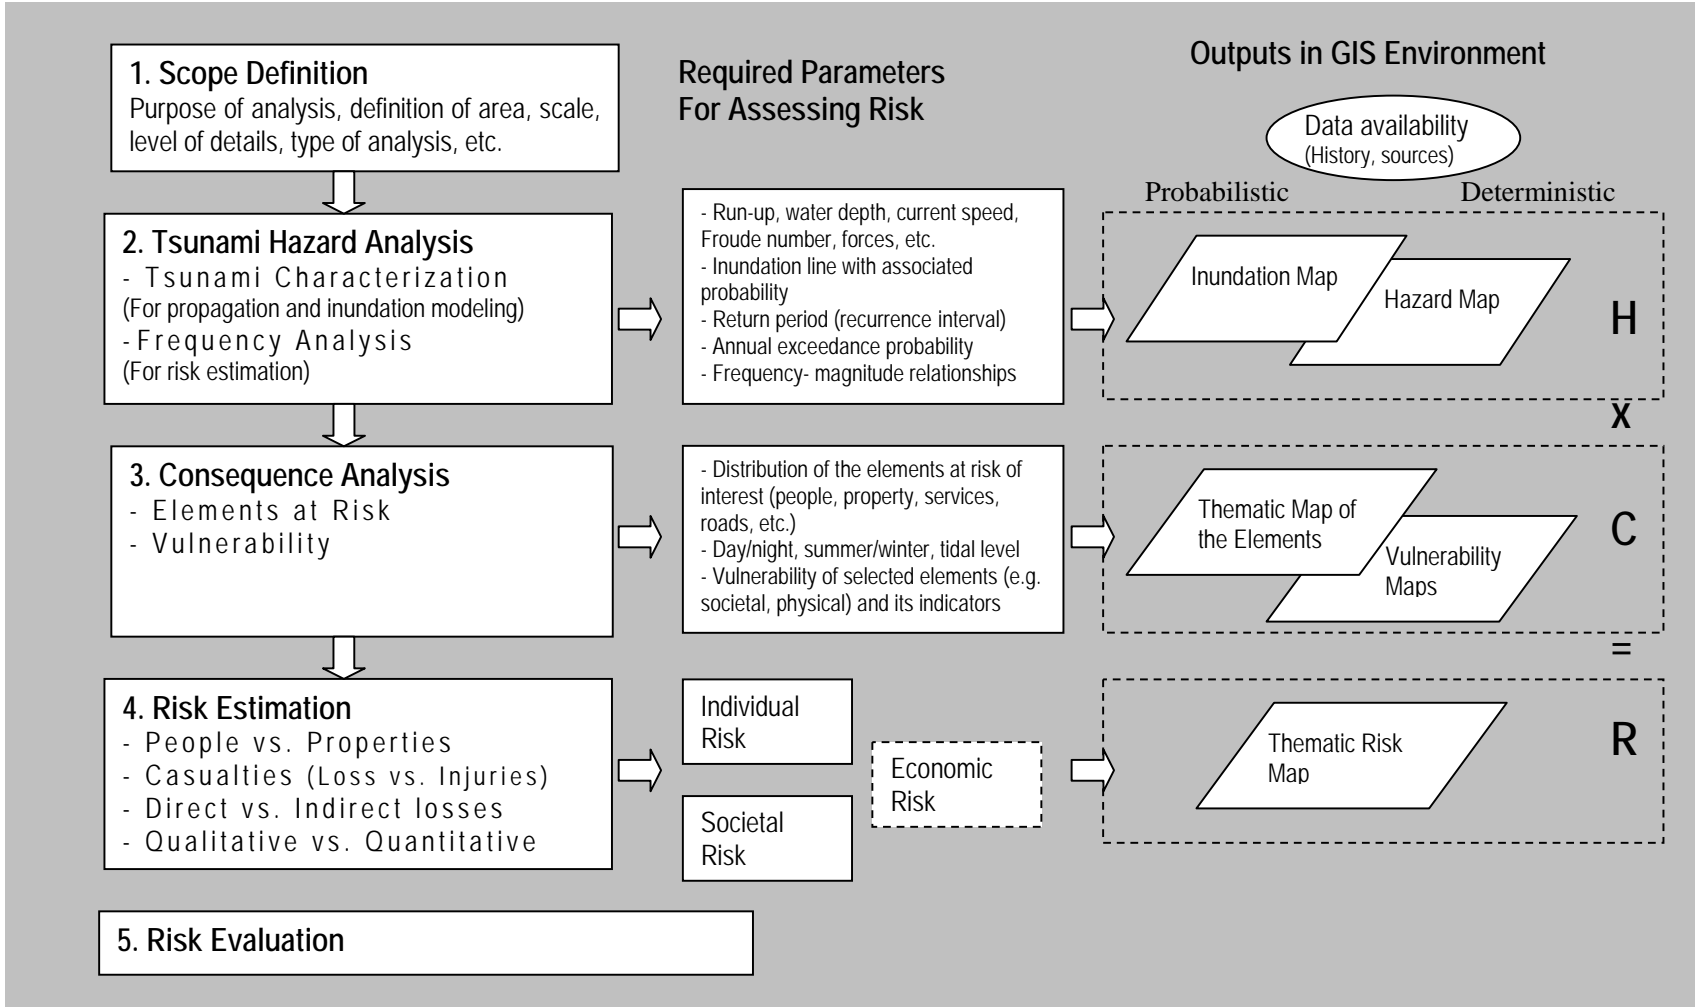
1. Scope Definition
Purpose of analysis, definition of area, scale, level of details, type of analysis, etc.

Required Parameters
For Assessing Risk

Outputs in GIS Environment

Data availability
(History, sources)

Probabilistic

Deterministic

2. Tsunami Hazard Analysis
- Tsunami Characterization
(For propagation and inundation modeling)
- Frequency Analysis
(For risk estimation)

- Run-up, water depth, current speed, Froude number, forces, etc.
- Inundation line with associated probability
- Return period (recurrence interval)
- Annual exceedance probability
- Frequency- magnitude relationships

Inundation Map

Hazard Map

H

x

3. Consequence Analysis
- Elements at Risk
- Vulnerability

- Distribution of the elements at risk of interest (people, property, services, roads, etc.)
- Day/night, summer/winter, tidal level
- Vulnerability of selected elements (e.g. societal, physical) and its indicators

Thematic Map of the Elements

Vulnerability Maps

C

=

4. Risk Estimation
- People vs. Properties
- Casualties (Loss vs. Injuries)
- Direct vs. Indirect losses
- Qualitative vs. Quantitative

Individual Risk

Societal Risk

Economic Risk

Thematic Risk Map

R

5. Risk Evaluation